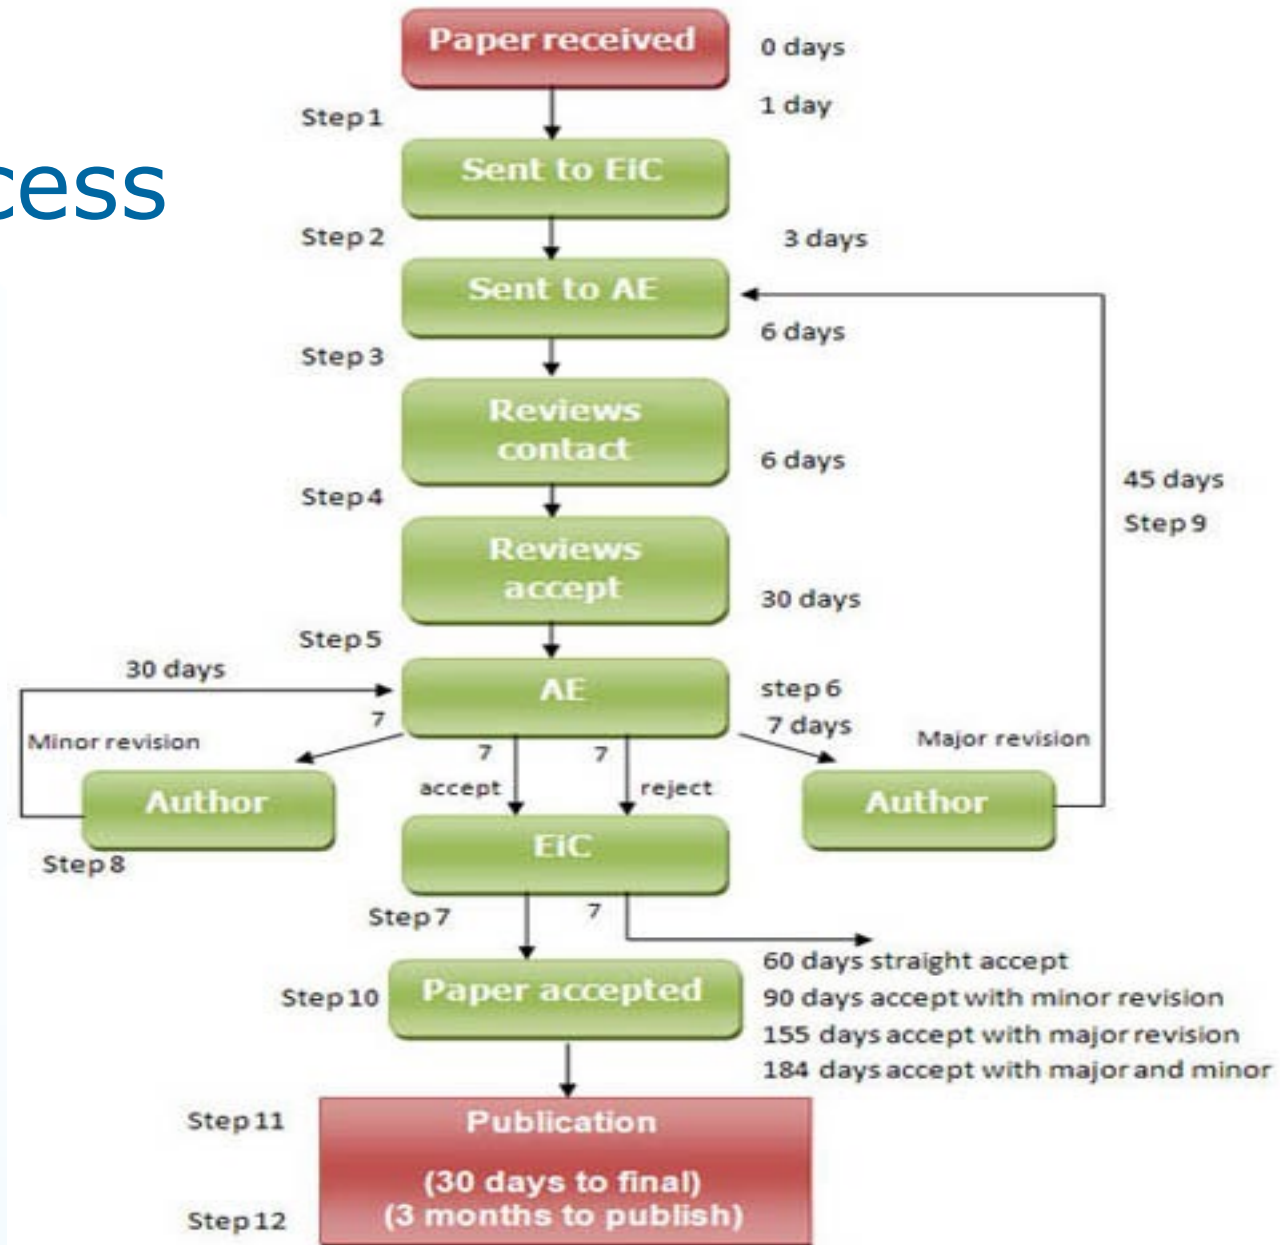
cess

Paper received
0 days
Step 1
1 day
Sent to EiC
Step 2
3 days
Sent to AE
6 days
Step 3
Reviews contact
6 days
Step 4
45 days
Step 9
Reviews accept
30 days
Step 5
30 days
AE
step 6
7 days
7
Minor revision
7
7
Major revision
accept
reject
Author
Author
Step 8
EiC
Step 7
7
60 days straight accept
90 days accept with minor revision
155 days accept with major revision
184 days accept with major and minor
Step 10
Paper accepted
Step 11
Publication

(30 days to final)
(3 months to publish)
Step 12